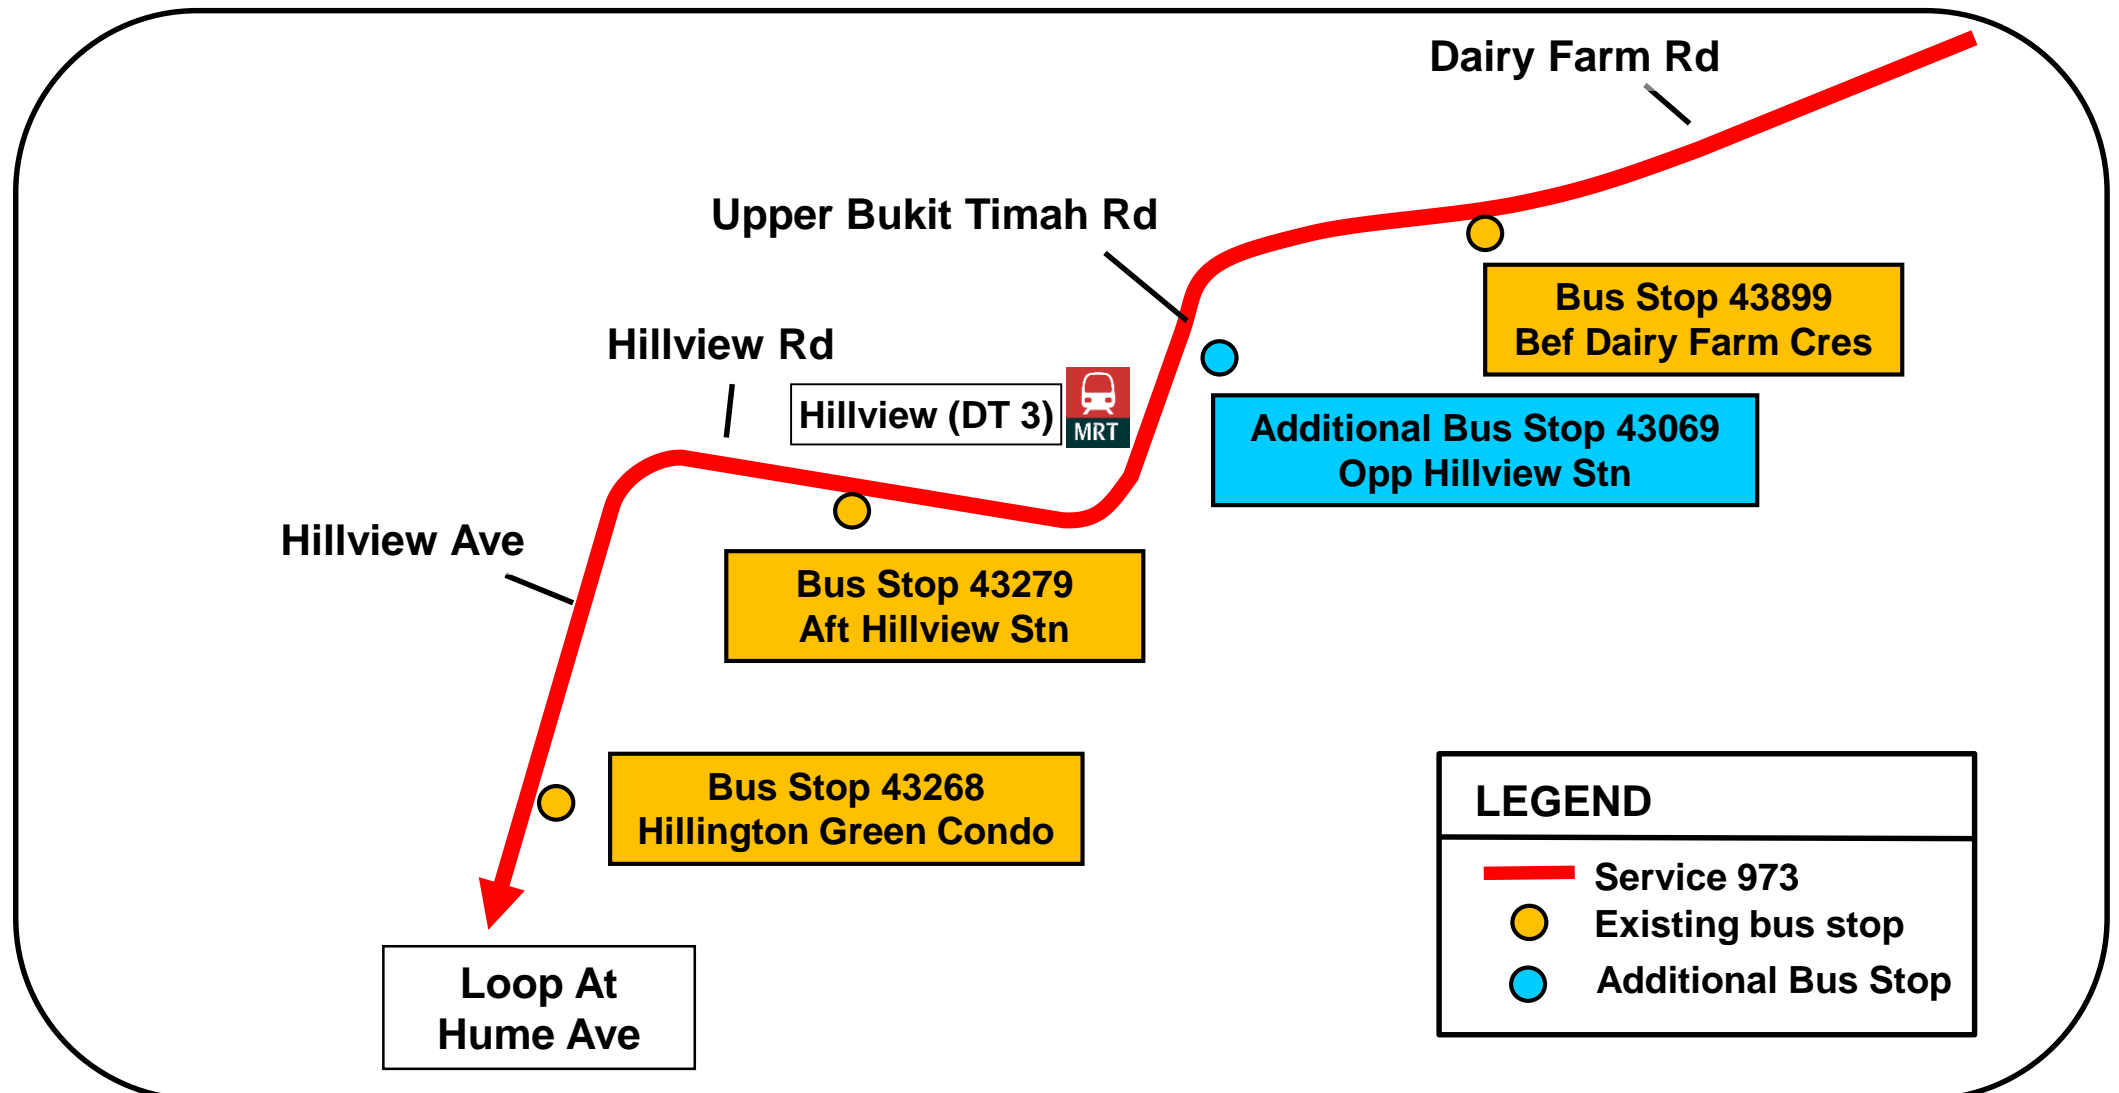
Dairy Farm Rd

Upper Bukit Timah Rd

Bus Stop 43899
Bef Dairy Farm Cres

Hillview Rd

Hillview (DT 3)

MRT

Additional Bus Stop 43069
Opp Hillview Stn

Hillview Ave

Bus Stop 43279
Aft Hillview Stn

Bus Stop 43268
Hillington Green Condo

Loop At
Hume Ave

LEGEND

Service 973
Existing bus stop
Additional Bus Stop